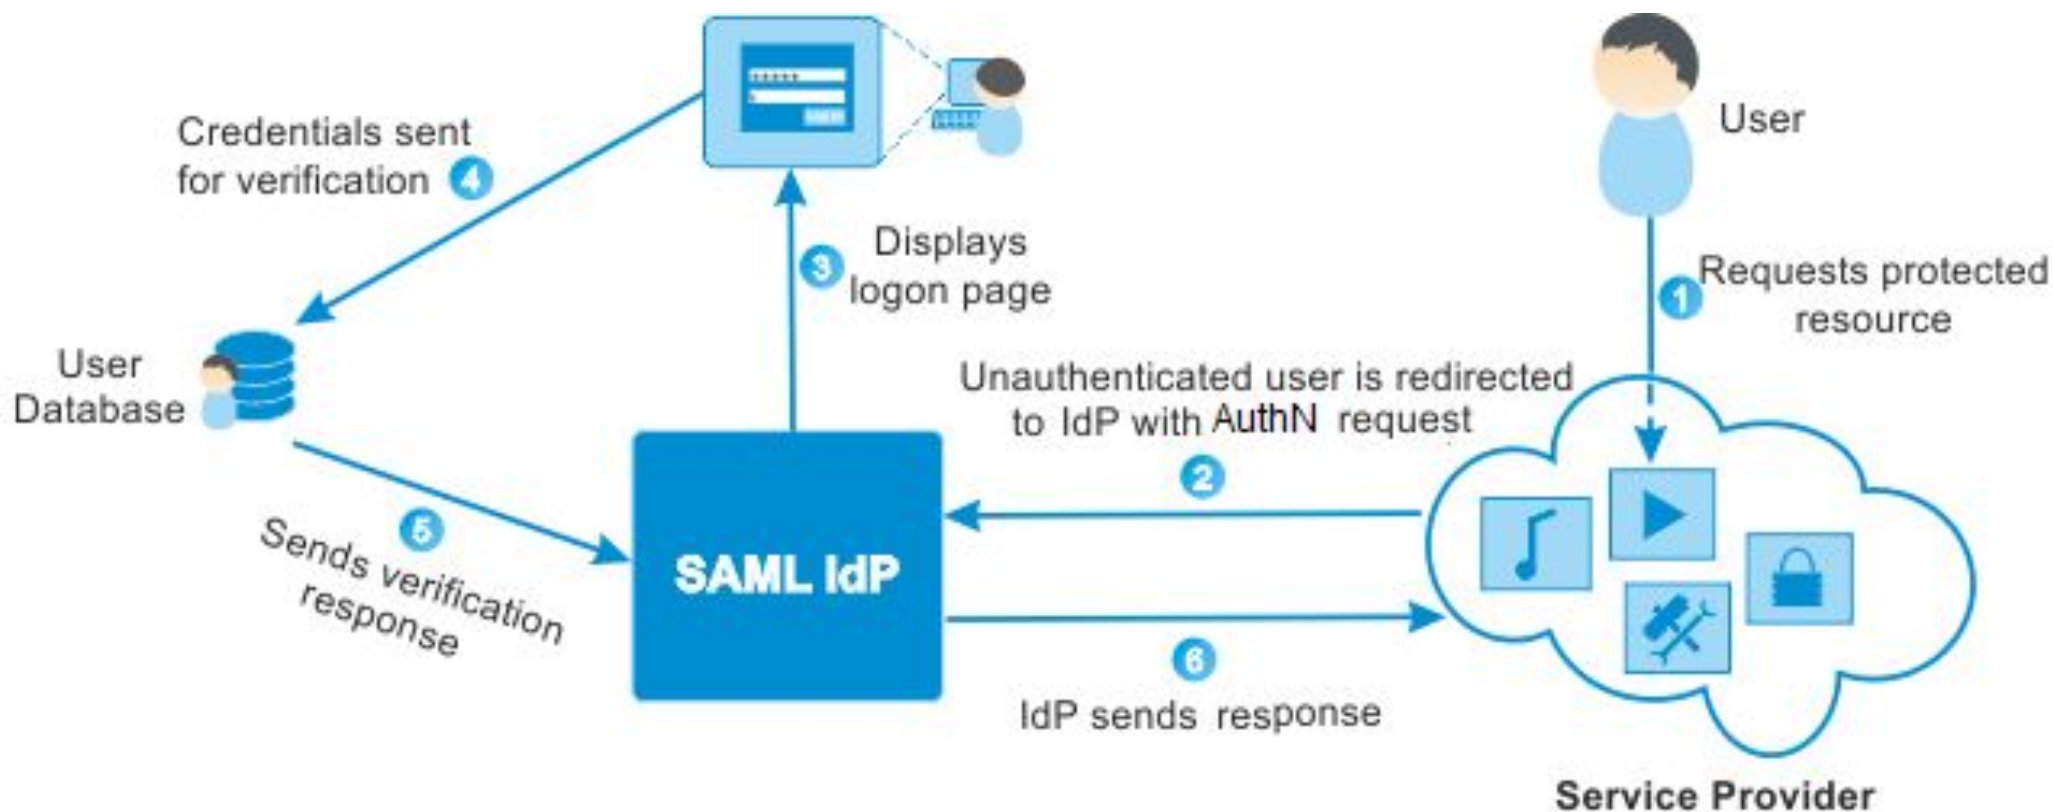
Credentials sent for verification 4

Displays logon page 3

User

1 Requests protected resource

User Database

Unauthenticated user is redirected to IdP with AuthN request

2

5 Sends verification response

SAML IdP

6

IdP sends response

Service Provider